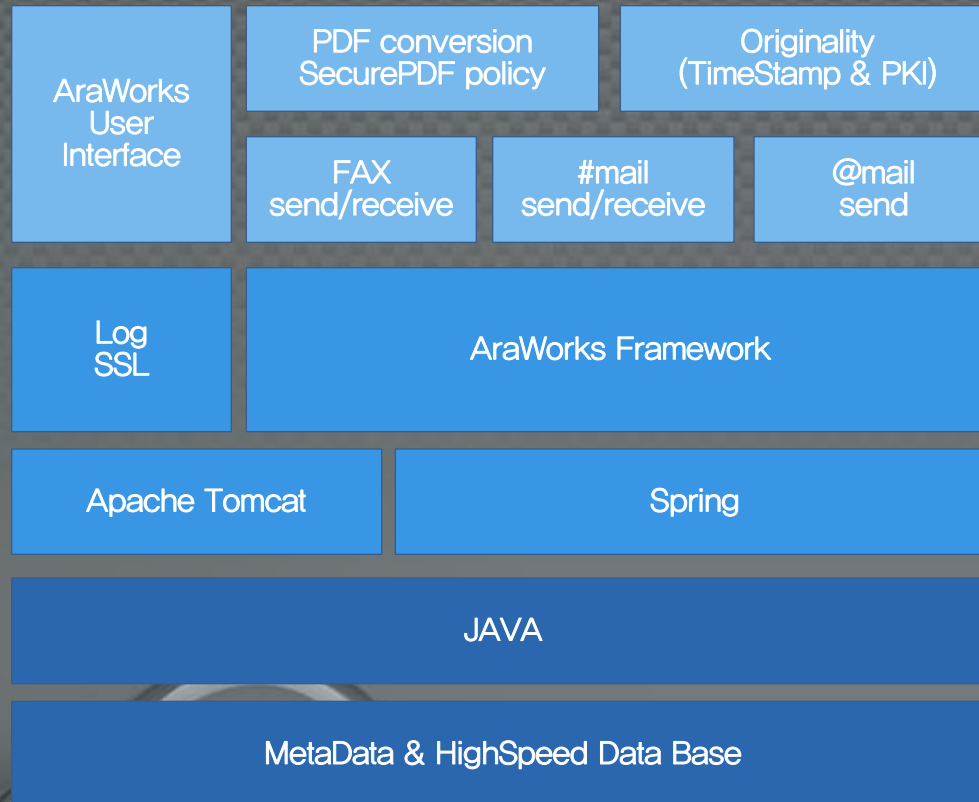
AraWorks User Interface

PDF conversion
SecurePDF policy

Originality
(TimeStamp & PKI)

FAX
send/receive

#mail
send/receive

@mail
send

Log
SSL

AraWorks Framework

Apache Tomcat

Spring

JAVA

MetaData & HighSpeed Data Base